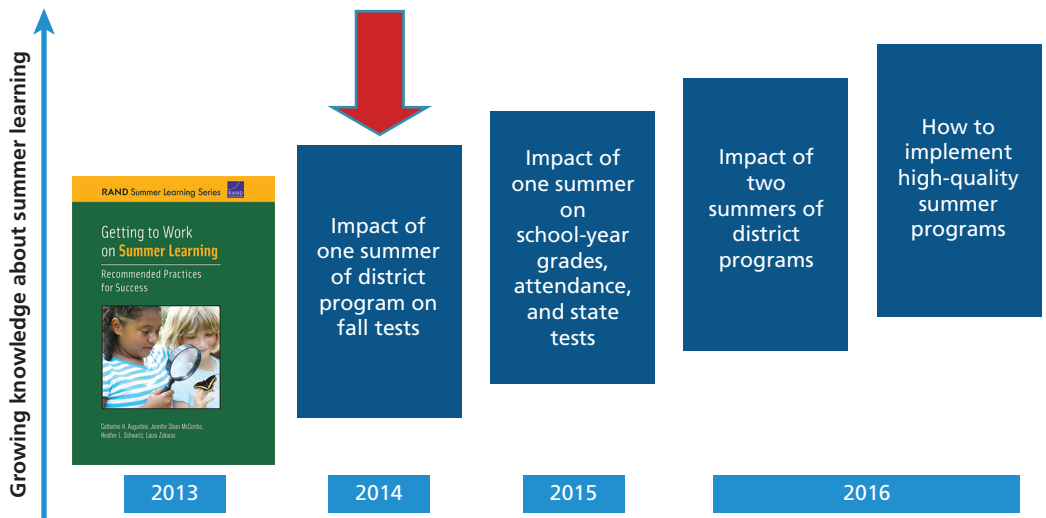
Growing knowledge about summer learning

RAND Summer Learning Series

RAND

Getting to Work on Summer Learning

Recommended Practices for Success

Catherine H. Augustine, Jennifer Sloan McCombs, Heather L. Schwartz, Laura Zakaras

Impact of one summer of district program on fall tests

Impact of one summer on school-year grades, attendance, and state tests

Impact of two summers of district programs

How to implement high-quality summer programs

2013

2014

2015

2016